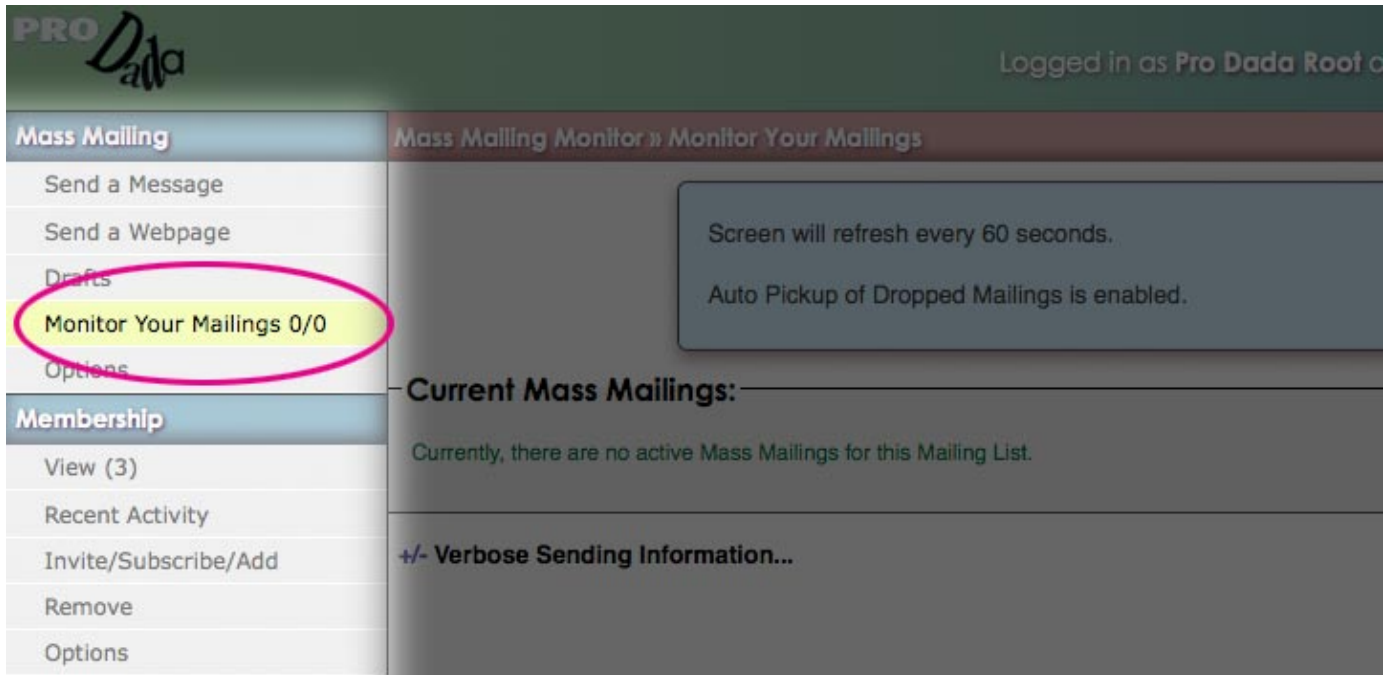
PRO Dada

Logged in as Pro Dada Root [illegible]

Mass Mailing

Send a Message

Send a Webpage

Drafts

Monitor Your Mailings 0/0

Options

Membership

View (3)

Recent Activity

Invite/Subscribe/Add

Remove

Options

Mass Mailing Monitor » Monitor Your Mailings

Screen will refresh every 60 seconds.

Auto Pickup of Dropped Mailings is enabled.

Current Mass Mailings:

Currently, there are no active Mass Mailings for this Mailing List.

+/- Verbose Sending Information...